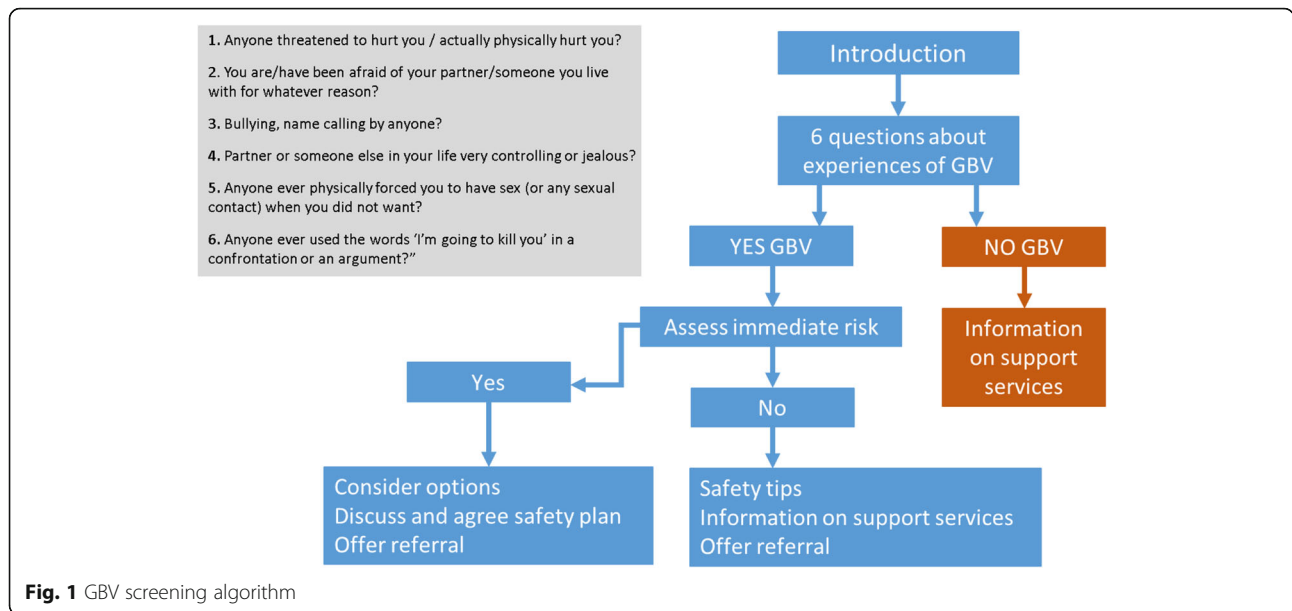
1. Anyone threatened to hurt you / actually physically hurt you?

2. You are/have been afraid of your partner/someone you live with for whatever reason?

3. Bullying, name calling by anyone?

4. Partner or someone else in your life very controlling or jealous?

5. Anyone ever physically forced you to have sex (or any sexual contact) when you did not want?

6. Anyone ever used the words 'I'm going to kill you' in a confrontation or an argument?"

Introduction

6 questions about experiences of GBV

YES GBV

NO GBV

Information on support services

Assess immediate risk

Yes

No

Consider options
Discuss and agree safety plan
Offer referral

Safety tips
Information on support services
Offer referral

Fig. 1 GBV screening algorithm